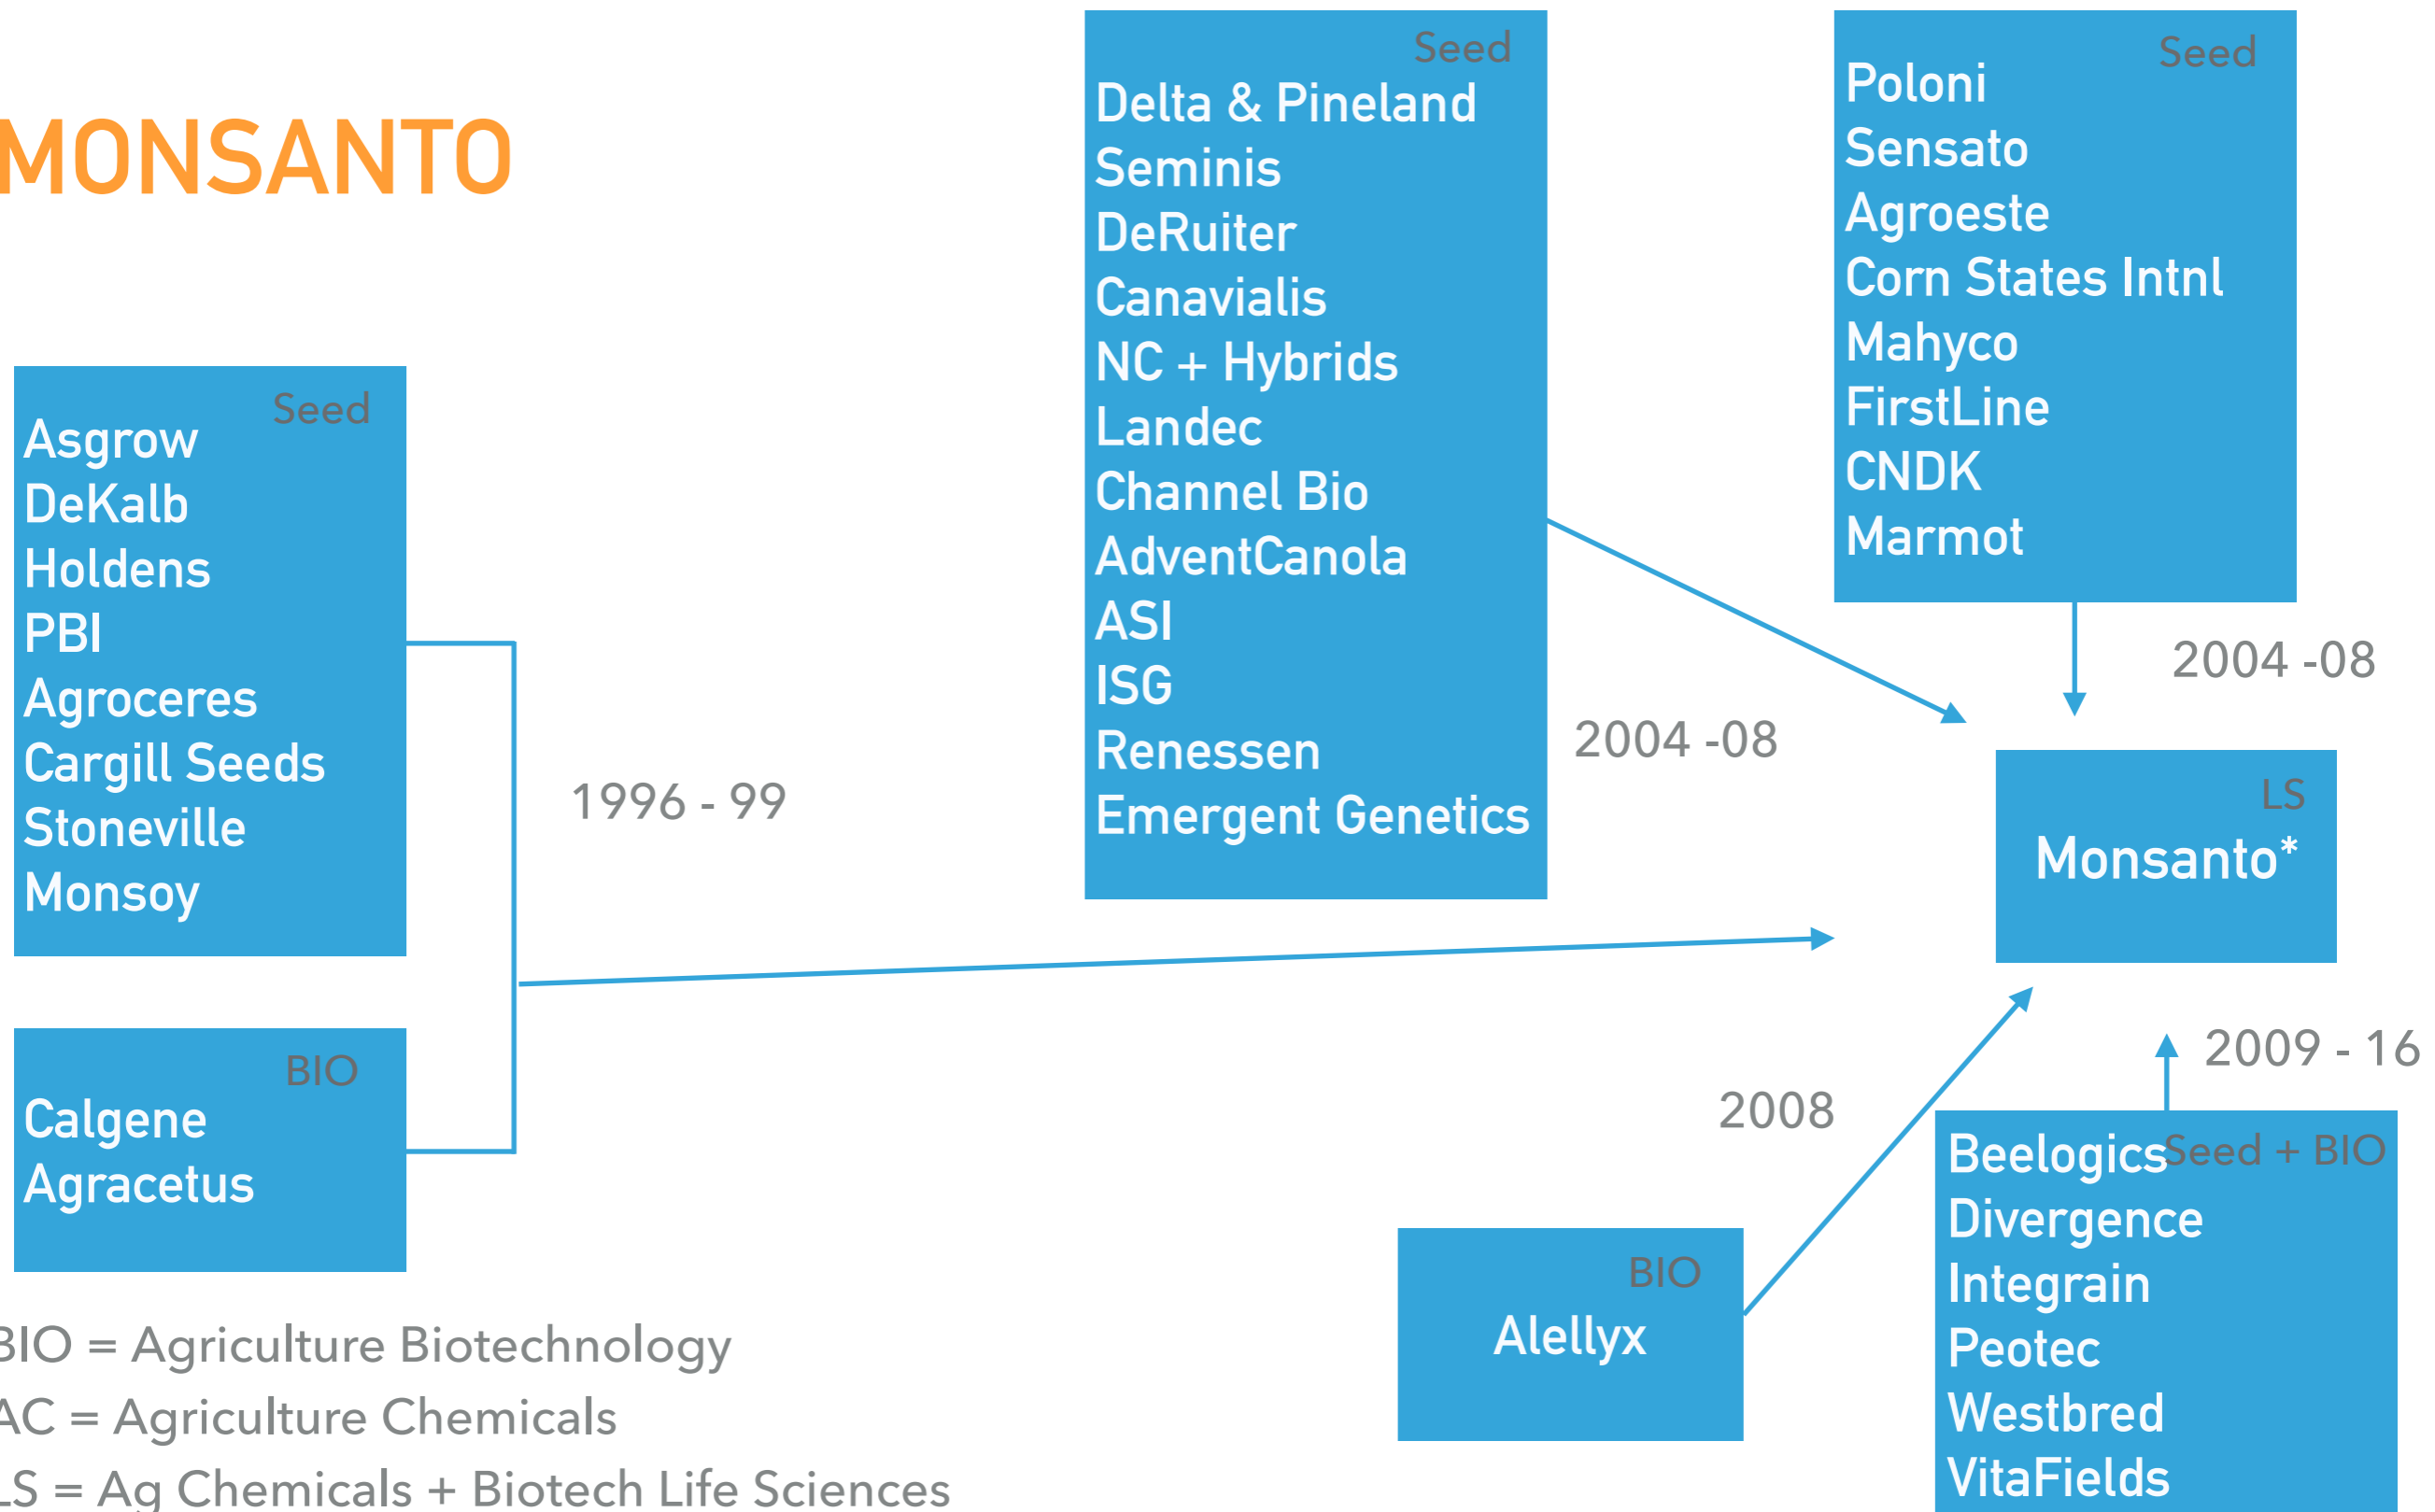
MONSANTO

Seed
Asgrow
DeKalb
Holdens
PBI
Agroceres
Cargill Seeds
Stoneville
Monsoy

BIO
Calgene
Agracetus

1996 - 99

Seed
Delta & Pineland
Seminis
DeRuiter
Canavialis
NC + Hybrids
Landec
Channel Bio
AdventCanola
ASI
ISG
Renessen
Emergent Genetics

2004 -08

Seed
Poloni
Sensato
Agroeste
Corn States Intnl
Mahyco
FirstLine
CNDK
Marmot

2004 -08

LS
Monsanto*

2009 - 16

2008

BIO
Alellyx

Seed + BIO
Beelogics
Divergence
Integrain
Peotec
Westbred
VitaFields

BIO = Agriculture Biotechnology
AC = Agriculture Chemicals
LS = Ag Chemicals + Biotech Life Sciences